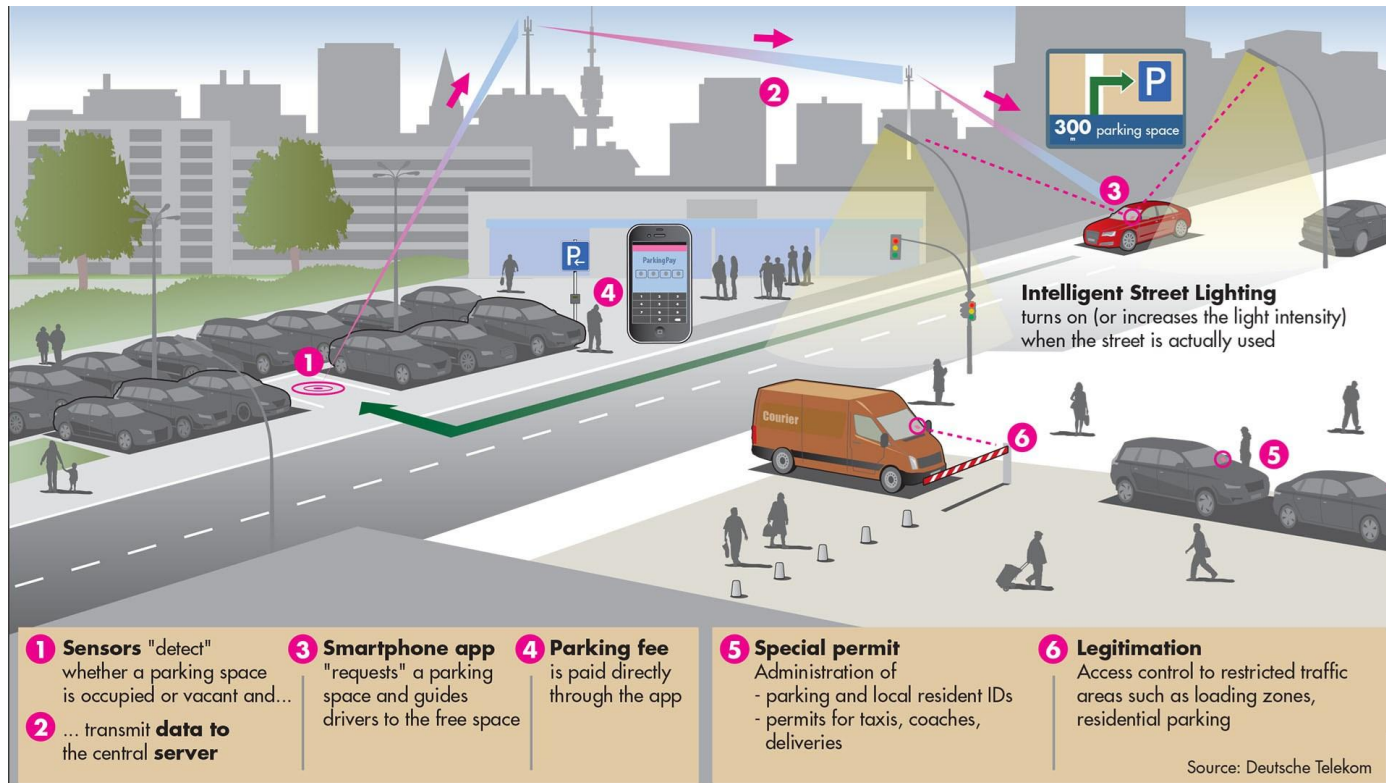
2

P

300 m parking space

3

P

ParkingPay

4

1

Intelligent Street Lighting
turns on (or increases the light intensity) when the street is actually used

Courier

6

5

1 **Sensors** "detect" whether a parking space is occupied or vacant and...

2 ... transmit **data to** the central **server**

3 **Smartphone app** "requests" a parking space and guides drivers to the free space

4 **Parking fee** is paid directly through the app

5 **Special permit**
Administration of
- parking and local resident IDs
- permits for taxis, coaches, deliveries

6 **Legitimation**
Access control to restricted traffic areas such as loading zones, residential parking

Source: Deutsche Telekom